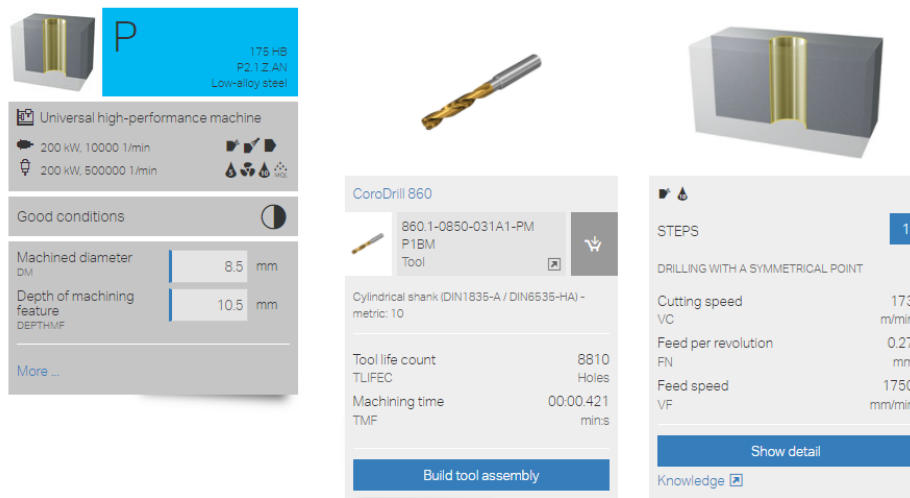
P
175 HB
P2.1.Z.AN
Low-alloy steel

Universal high-performance machine
200 kW, 10000 1/min
200 kW, 500000 1/min
MQL

Good conditions

Machined diameter
DM
8.5 mm
Depth of machining feature
DEPTHMF
10.5 mm

More ...

CoroDrill 860
860.1-0850-031A1-PM
P1BM
Tool

Cylindrical shank (DIN1835-A / DIN6535-HA) - metric: 10

Tool life count
TLIFEC
8810
Holes
Machining time
TMF
00:00.421
min:s

Build tool assembly

STEPS
1
DRILLING WITH A SYMMETRICAL POINT
Cutting speed
VC
17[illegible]
m/mi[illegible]
Feed per revolution
FN
0.2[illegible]
mn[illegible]
Feed speed
VF
175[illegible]
mm/mi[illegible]

Show detail
Knowledge